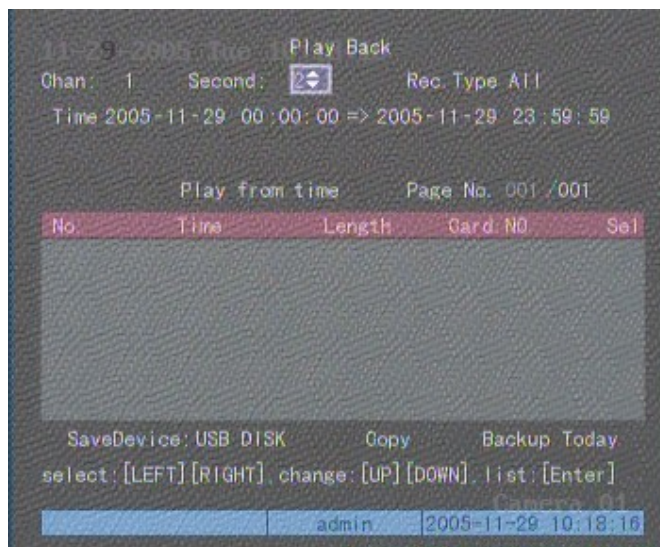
11-29-2005 Tue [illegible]

Play Back

Chan: 1 Second: 2

Rec.Type All

Time 2005-11-29 00:00:00 => 2005-11-29 23:59:59

Play from time

Page No. 001/001

| No. | Time | Length | Card NO | Sel |
|---|---|---|---|---|

SaveDevice:USB DISK

Copy

Backup Today

select:[LEFT][RIGHT],change:[UP][DOWN],list:[Enter]

Camera 01

admin

2005-11-29 10:18:16